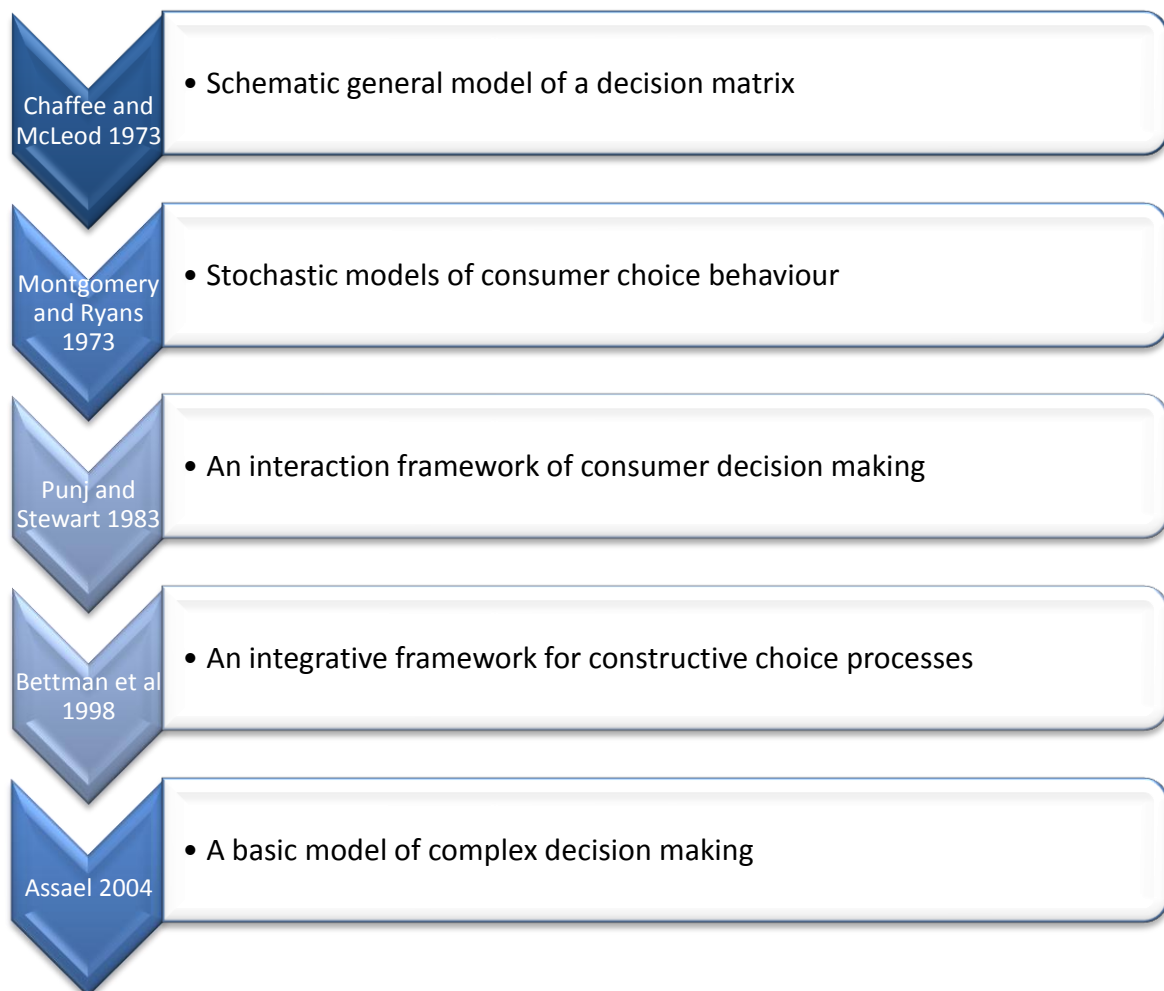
Chaffee and McLeod 1973

• Schematic general model of a decision matrix

Montgomery and Ryans 1973

• Stochastic models of consumer choice behaviour

Punj and Stewart 1983

• An interaction framework of consumer decision making

Bettman et al 1998

• An integrative framework for constructive choice processes

Assael 2004

• A basic model of complex decision making